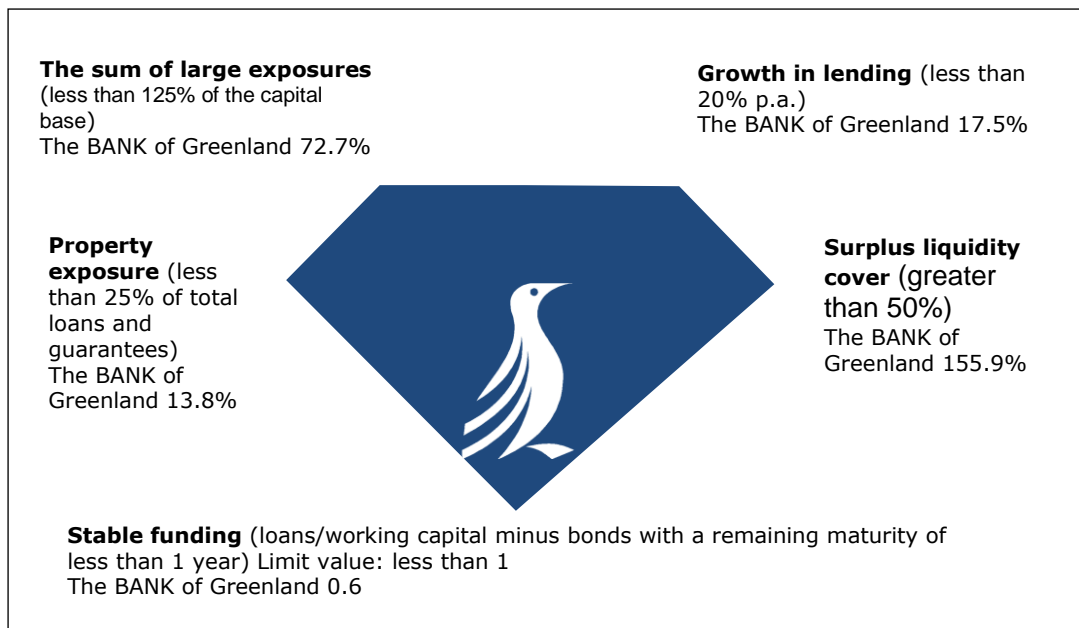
**The sum of large exposures** (less than 125% of the capital base)
The BANK of Greenland 72.7%

**Growth in lending** (less than 20% p.a.)
The BANK of Greenland 17.5%

**Property exposure** (less than 25% of total loans and guarantees)
The BANK of Greenland 13.8%

**Surplus liquidity cover** (greater than 50%)
The BANK of Greenland 155.9%

**Stable funding** (loans/working capital minus bonds with a remaining maturity of less than 1 year) Limit value: less than 1
The BANK of Greenland 0.6